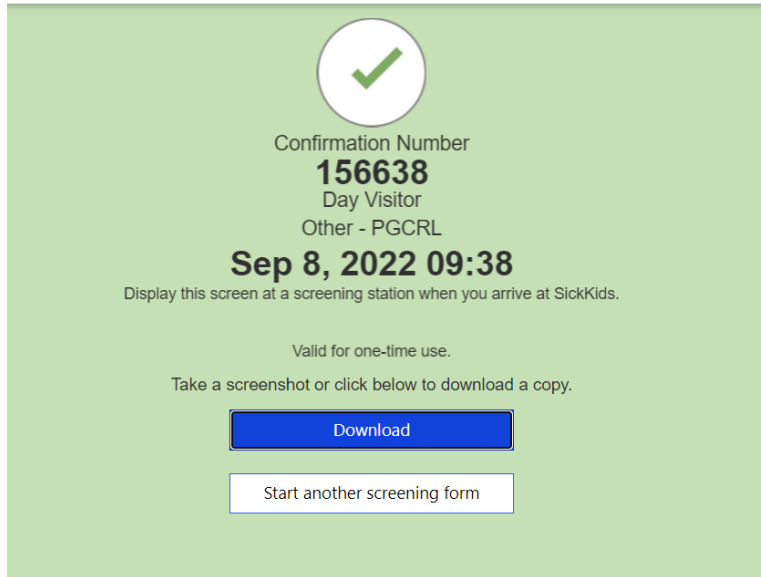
Confirmation Number
156638
Day Visitor
Other - PGCRL
Sep 8, 2022 09:38
Display this screen at a screening station when you arrive at SickKids.

Valid for one-time use.

Take a screenshot or click below to download a copy.

Download

Start another screening form